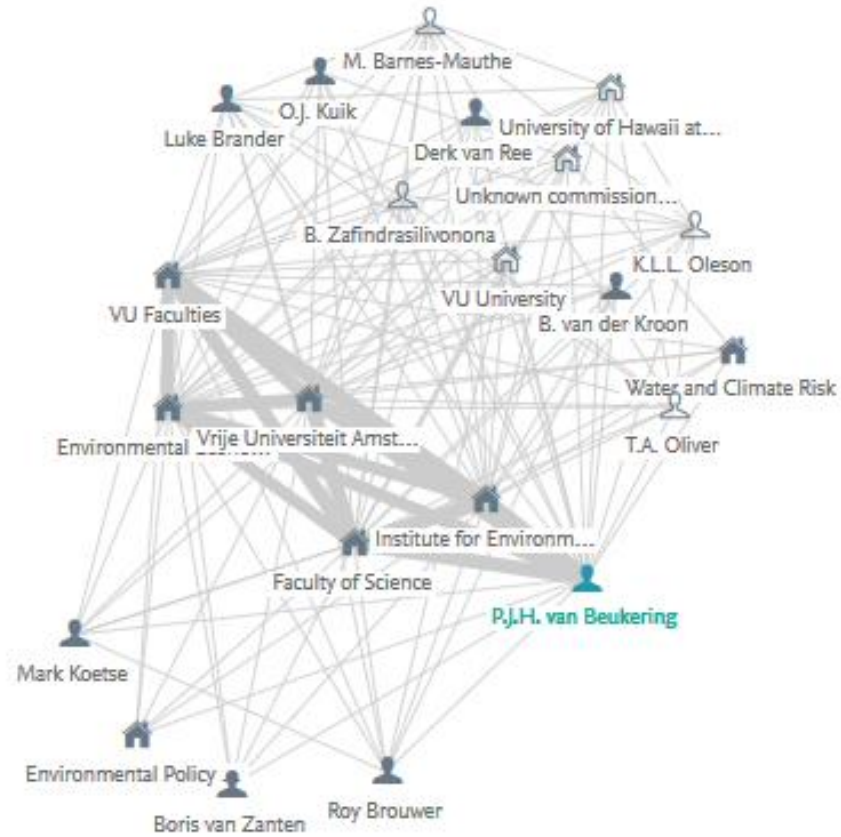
M. Barnes-Mauthe

O.J. Kuik

Luke Brander

University of Hawaii at...

Derk van Ree

Unknown commission...

B. Zafindrasilivonona

K.L.L. Oleson

VU University

VU Faculties

B. van der Kroon

Water and Climate Risk

Environmental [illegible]

Vrije Universiteit Amst...

T.A. Oliver

Institute for Environm...

Faculty of Science

P.J.H. van Beukering

Mark Koetse

Environmental Policy

Roy Brouwer

Boris van Zanten